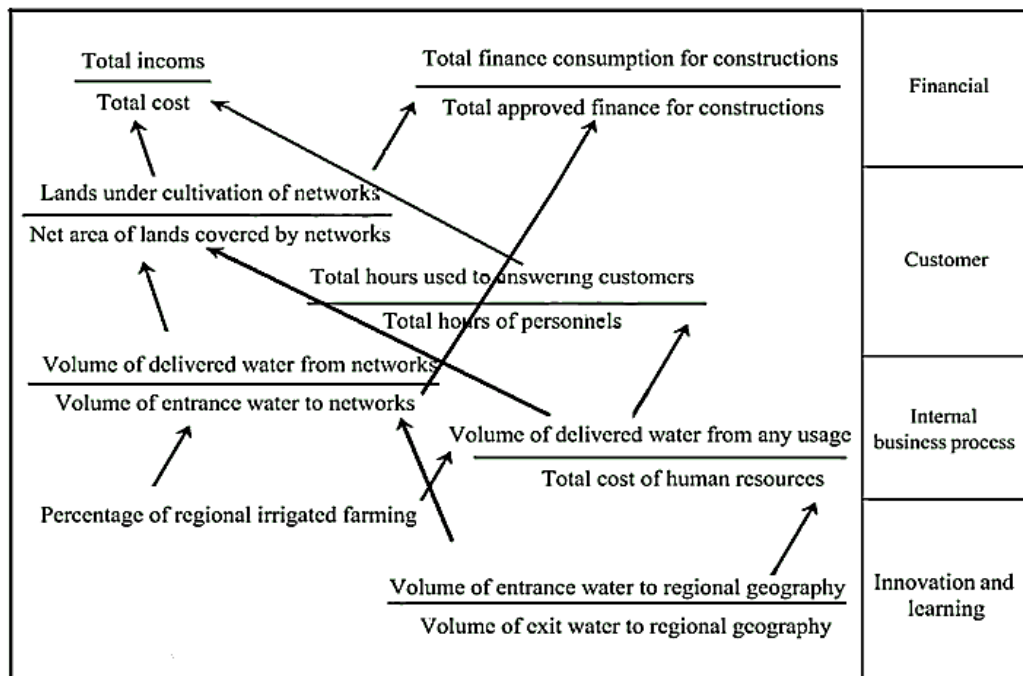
Total incoms
Total cost

Total finance consumption for constructions
Total approved finance for constructions

Financial

Lands under cultivation of networks
Net area of lands covered by networks

Total hours used to answering customers
Total hours of personnels

Customer

Volume of delivered water from networks
Volume of entrance water to networks

Volume of delivered water from any usage
Total cost of human resources

Internal business process

Percentage of regional irrigated farming

Volume of entrance water to regional geography
Volume of exit water to regional geography

Innovation and learning